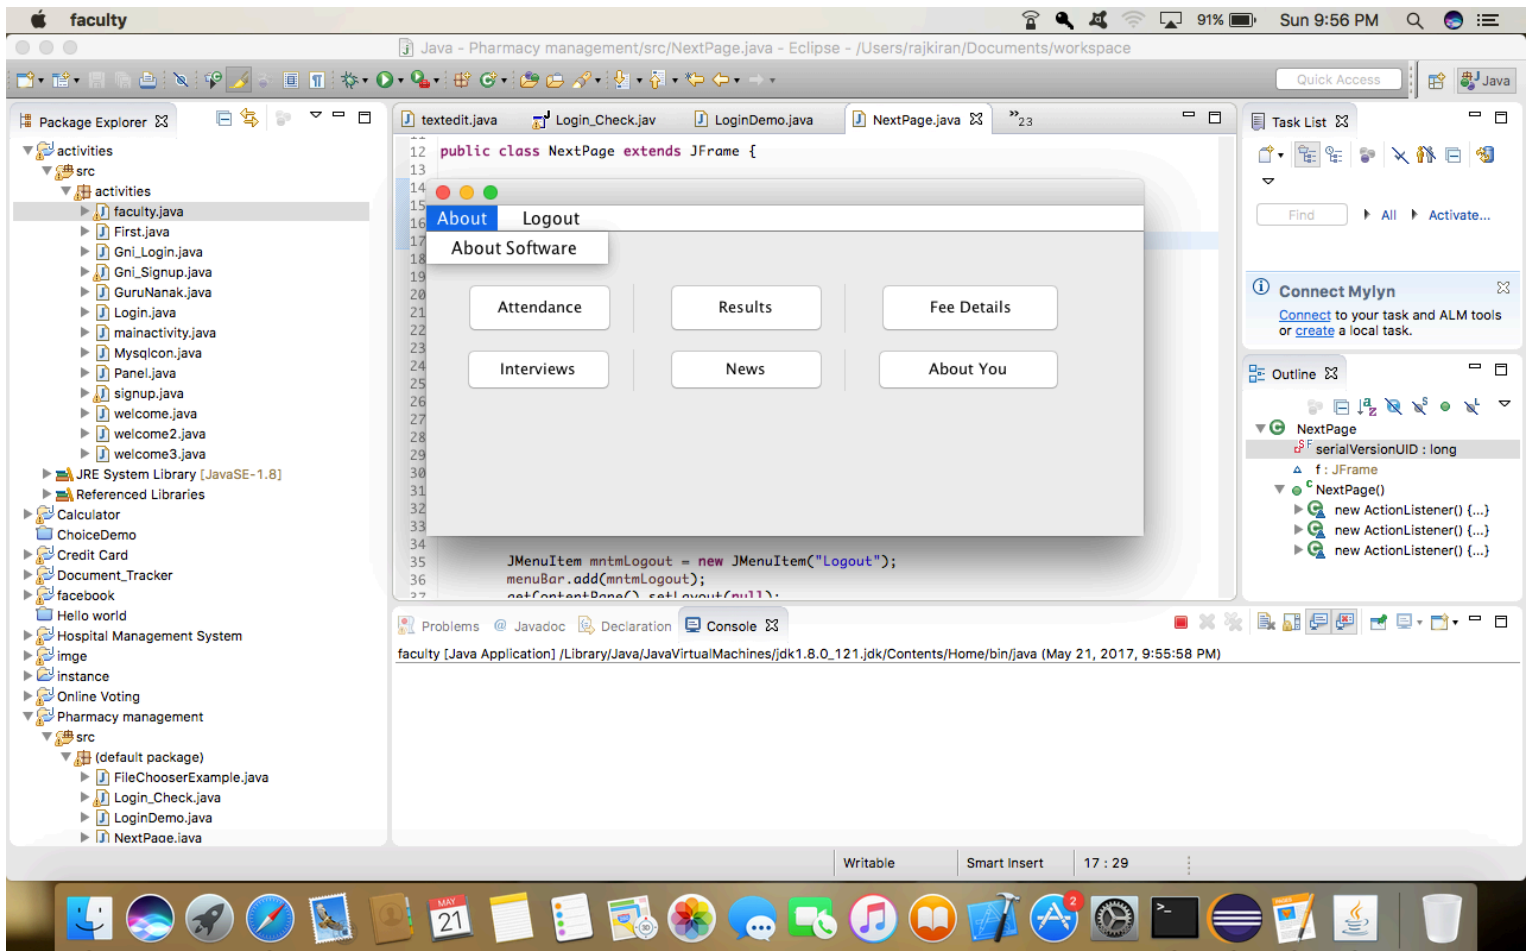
faculty

91% Sun 9:56 PM

Java - Pharmacy management/src/NextPage.java - Eclipse - /Users/rajkiran/Documents/workspace

Quick Access

Java

Package Explorer

activities
src
activities
faculty.java
First.java
Gni_Login.java
Gni_Signup.java
GuruNanak.java
Login.java
mainactivity.java
Mysqlcon.java
Panel.java
signup.java
welcome.java
welcome2.java
welcome3.java
JRE System Library [JavaSE-1.8]
Referenced Libraries
Calculator
ChoiceDemo
Credit Card
Document_Tracker
facebook
Hello world
Hospital Management System
imge
instance
Online Voting
Pharmacy management
src
(default package)
FileChooserExample.java
Login_Check.java
LoginDemo.java
NextPage.java

textedit.java Login_Check.jav LoginDemo.java NextPage.java »23

12 public class NextPage extends JFrame {
13
14
15
16
17
18
19
20
21
22
23
24
25
26
27
28
29
30
31
32
33
34
35 JMenuItem mntmLogout = new JMenuItem("Logout");
36 menuBar.add(mntmLogout);

About Logout
About Software

Attendance
Results
Fee Details
Interviews
News
About You

Task List

Find All Activate...

Connect Mylyn
Connect to your task and ALM tools or create a local task.

Outline

NextPage
serialVersionUID : long
f : JFrame
NextPage()
new ActionListener() {...}
new ActionListener() {...}
new ActionListener() {...}

Problems Javadoc Declaration Console

faculty [Java Application] /Library/Java/JavaVirtualMachines/jdk1.8.0_121.jdk/Contents/Home/bin/java (May 21, 2017, 9:55:58 PM)

Writable Smart Insert 17 : 29

MAY 21 2